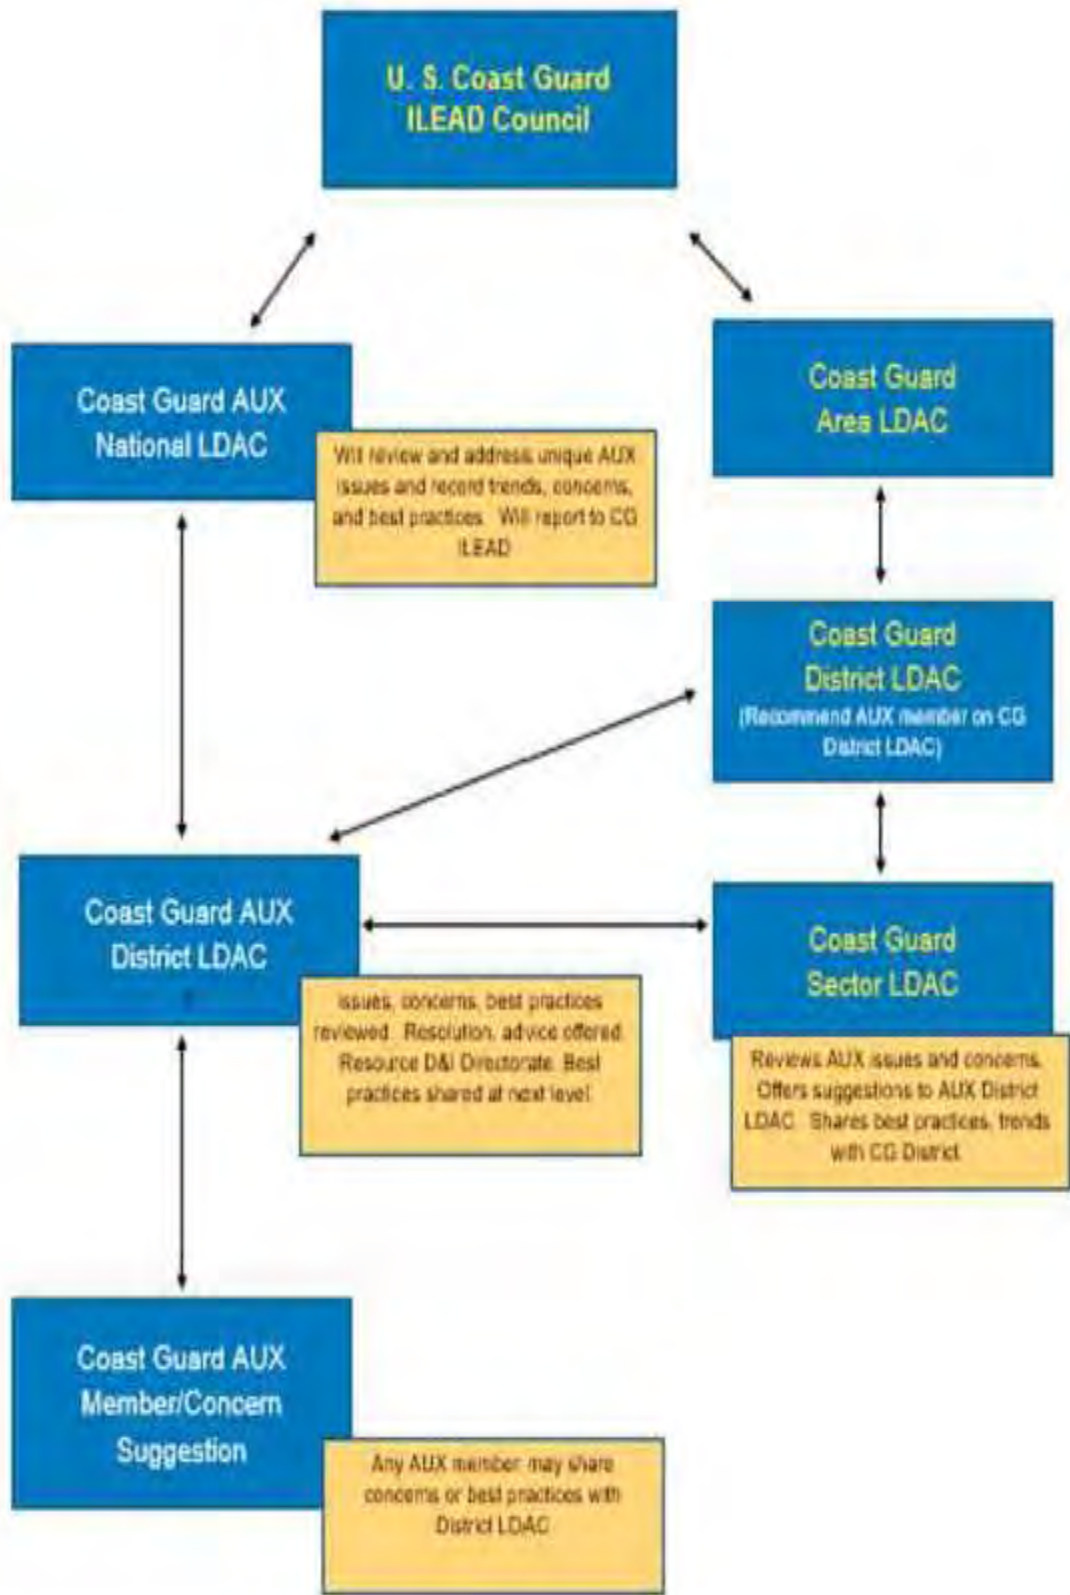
U. S. Coast Guard ILEAD Council

Coast Guard AUX National LDAC

Will review and address unique AUX issues and record trends, concerns, and best practices. Will report to CG ILEAD

Coast Guard Area LDAC

Coast Guard District LDAC (Recommend AUX member on CG District LDAC)

Coast Guard AUX District LDAC

Issues, concerns, best practices reviewed. Resolution, advice offered. Resource D&I Directorate. Best practices shared at next level.

Coast Guard Sector LDAC

Reviews AUX issues and concerns. Offers suggestions to AUX District LDAC. Shares best practices, trends with CG District.

Coast Guard AUX Member/Concern Suggestion

Any AUX member may share concerns or best practices with District LDAC